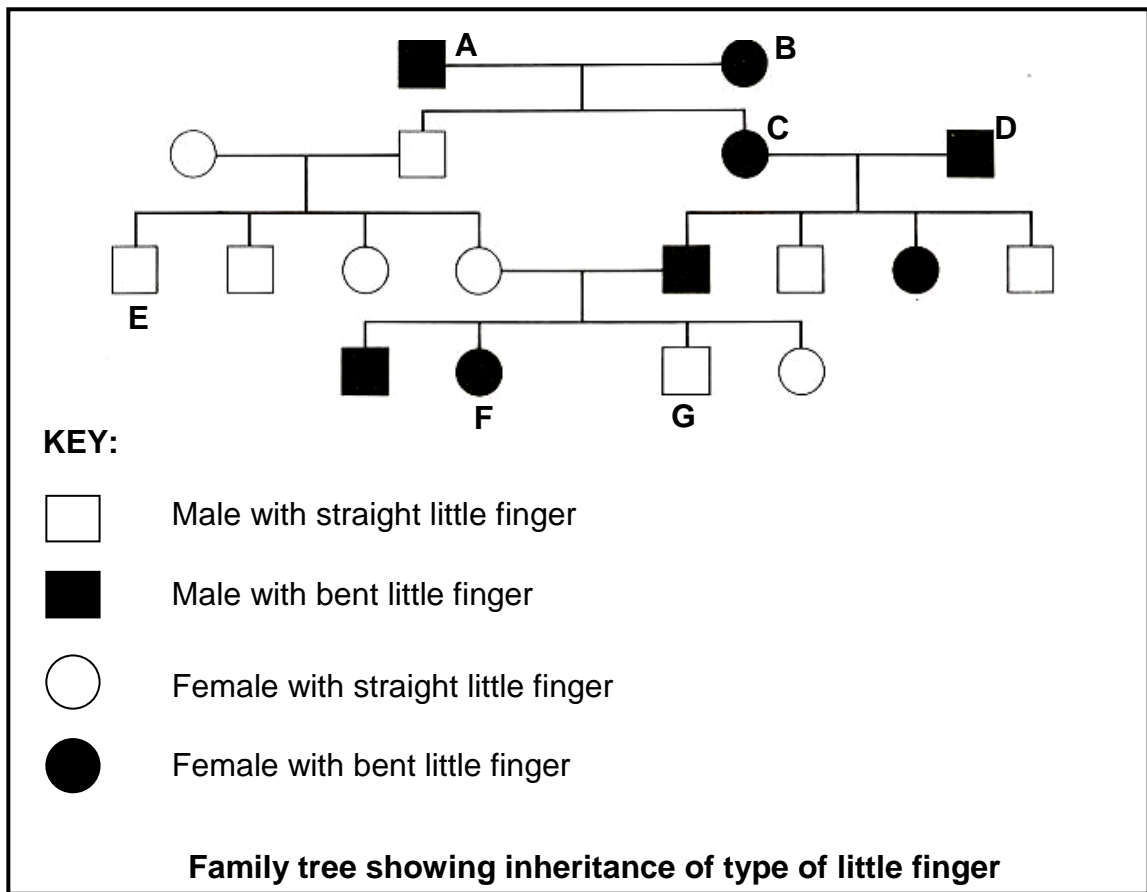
A
B
C
D
E
F
G

KEY:

Male with straight little finger

Male with bent little finger

Female with straight little finger

Female with bent little finger

Family tree showing inheritance of type of little finger